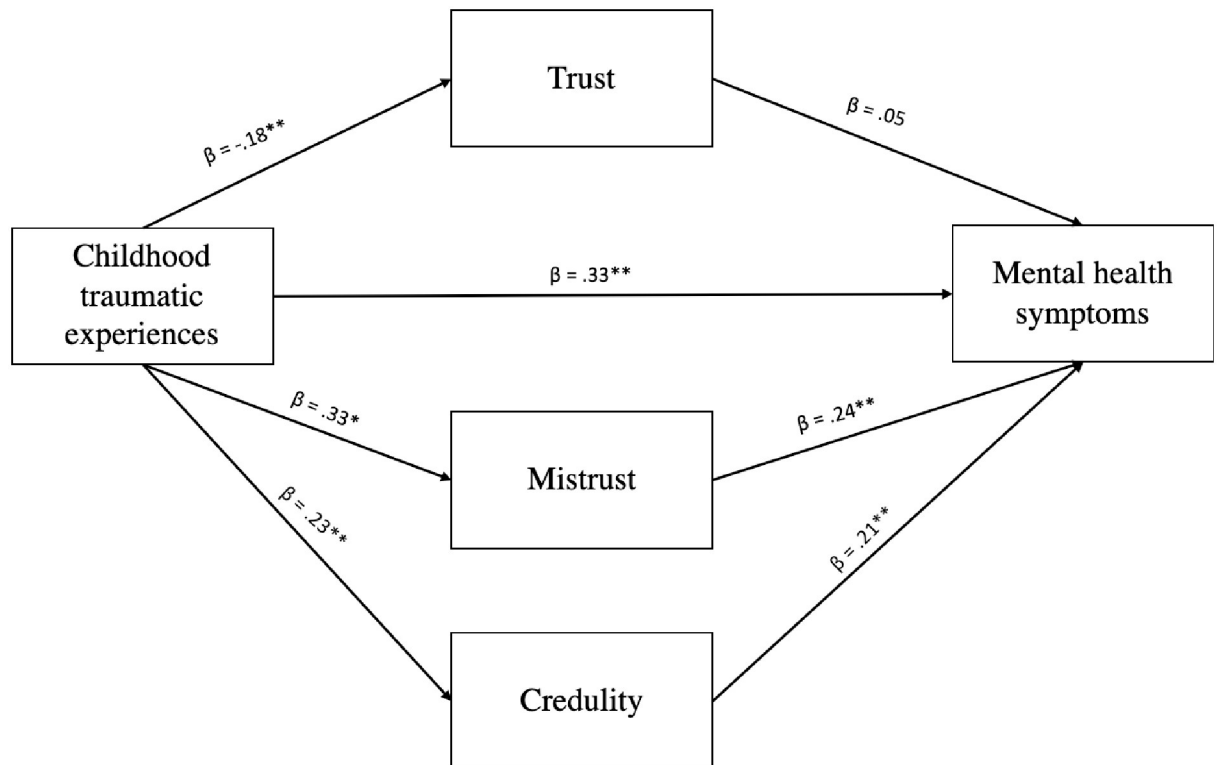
Trust

$\beta$ = -.18**

$\beta$ = .05

Childhood traumatic experiences

$\beta$ = .33**

Mental health symptoms

$\beta$ = .33*

$\beta$ = .24**

Mistrust

$\beta$ = .23**

$\beta$ = .21**

Credulity